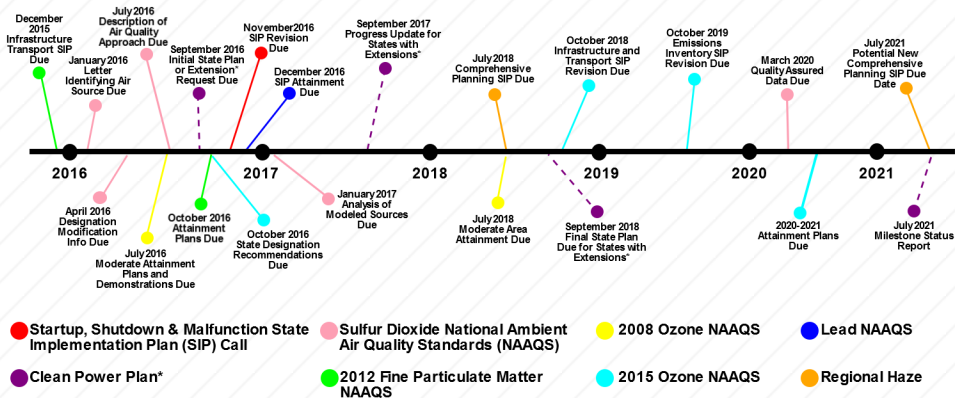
December 2015 Infrastructure Transport SIP Due

January 2016 Letter Identifying Air Source Due

July 2016 Description of Air Quality Approach Due

September 2016 Initial State Plan or Extension* Request Due

November 2016 SIP Revision Due

December 2016 SIP Attainment Due

September 2017 Progress Update for States with Extensions*

July 2018 Comprehensive Planning SIP Due

October 2018 Infrastructure and Transport SIP Revision Due

October 2019 Emissions Inventory SIP Revision Due

March 2020 Quality Assured Data Due

July 2021 Potential New Comprehensive Planning SIP Due Date

2016

2017

2018

2019

2020

2021

April 2016 Designation Modification Info Due

July 2016 Moderate Attainment Plans and Demonstrations Due

October 2016 Attainment Plans Due

October 2016 State Designation Recommendations Due

January 2017 Analysis of Modeled Sources Due

July 2018 Moderate Area Attainment Due

September 2018 Final State Plan Due for States with Extensions*

2020-2021 Attainment Plans Due

July 2021 Milestone Status Report

Startup, Shutdown & Malfunction State Implementation Plan (SIP) Call

Sulfur Dioxide National Ambient Air Quality Standards (NAAQS)

2008 Ozone NAAQS

Lead NAAQS

Clean Power Plan*

2012 Fine Particulate Matter NAAQS

2015 Ozone NAAQS

Regional Haze